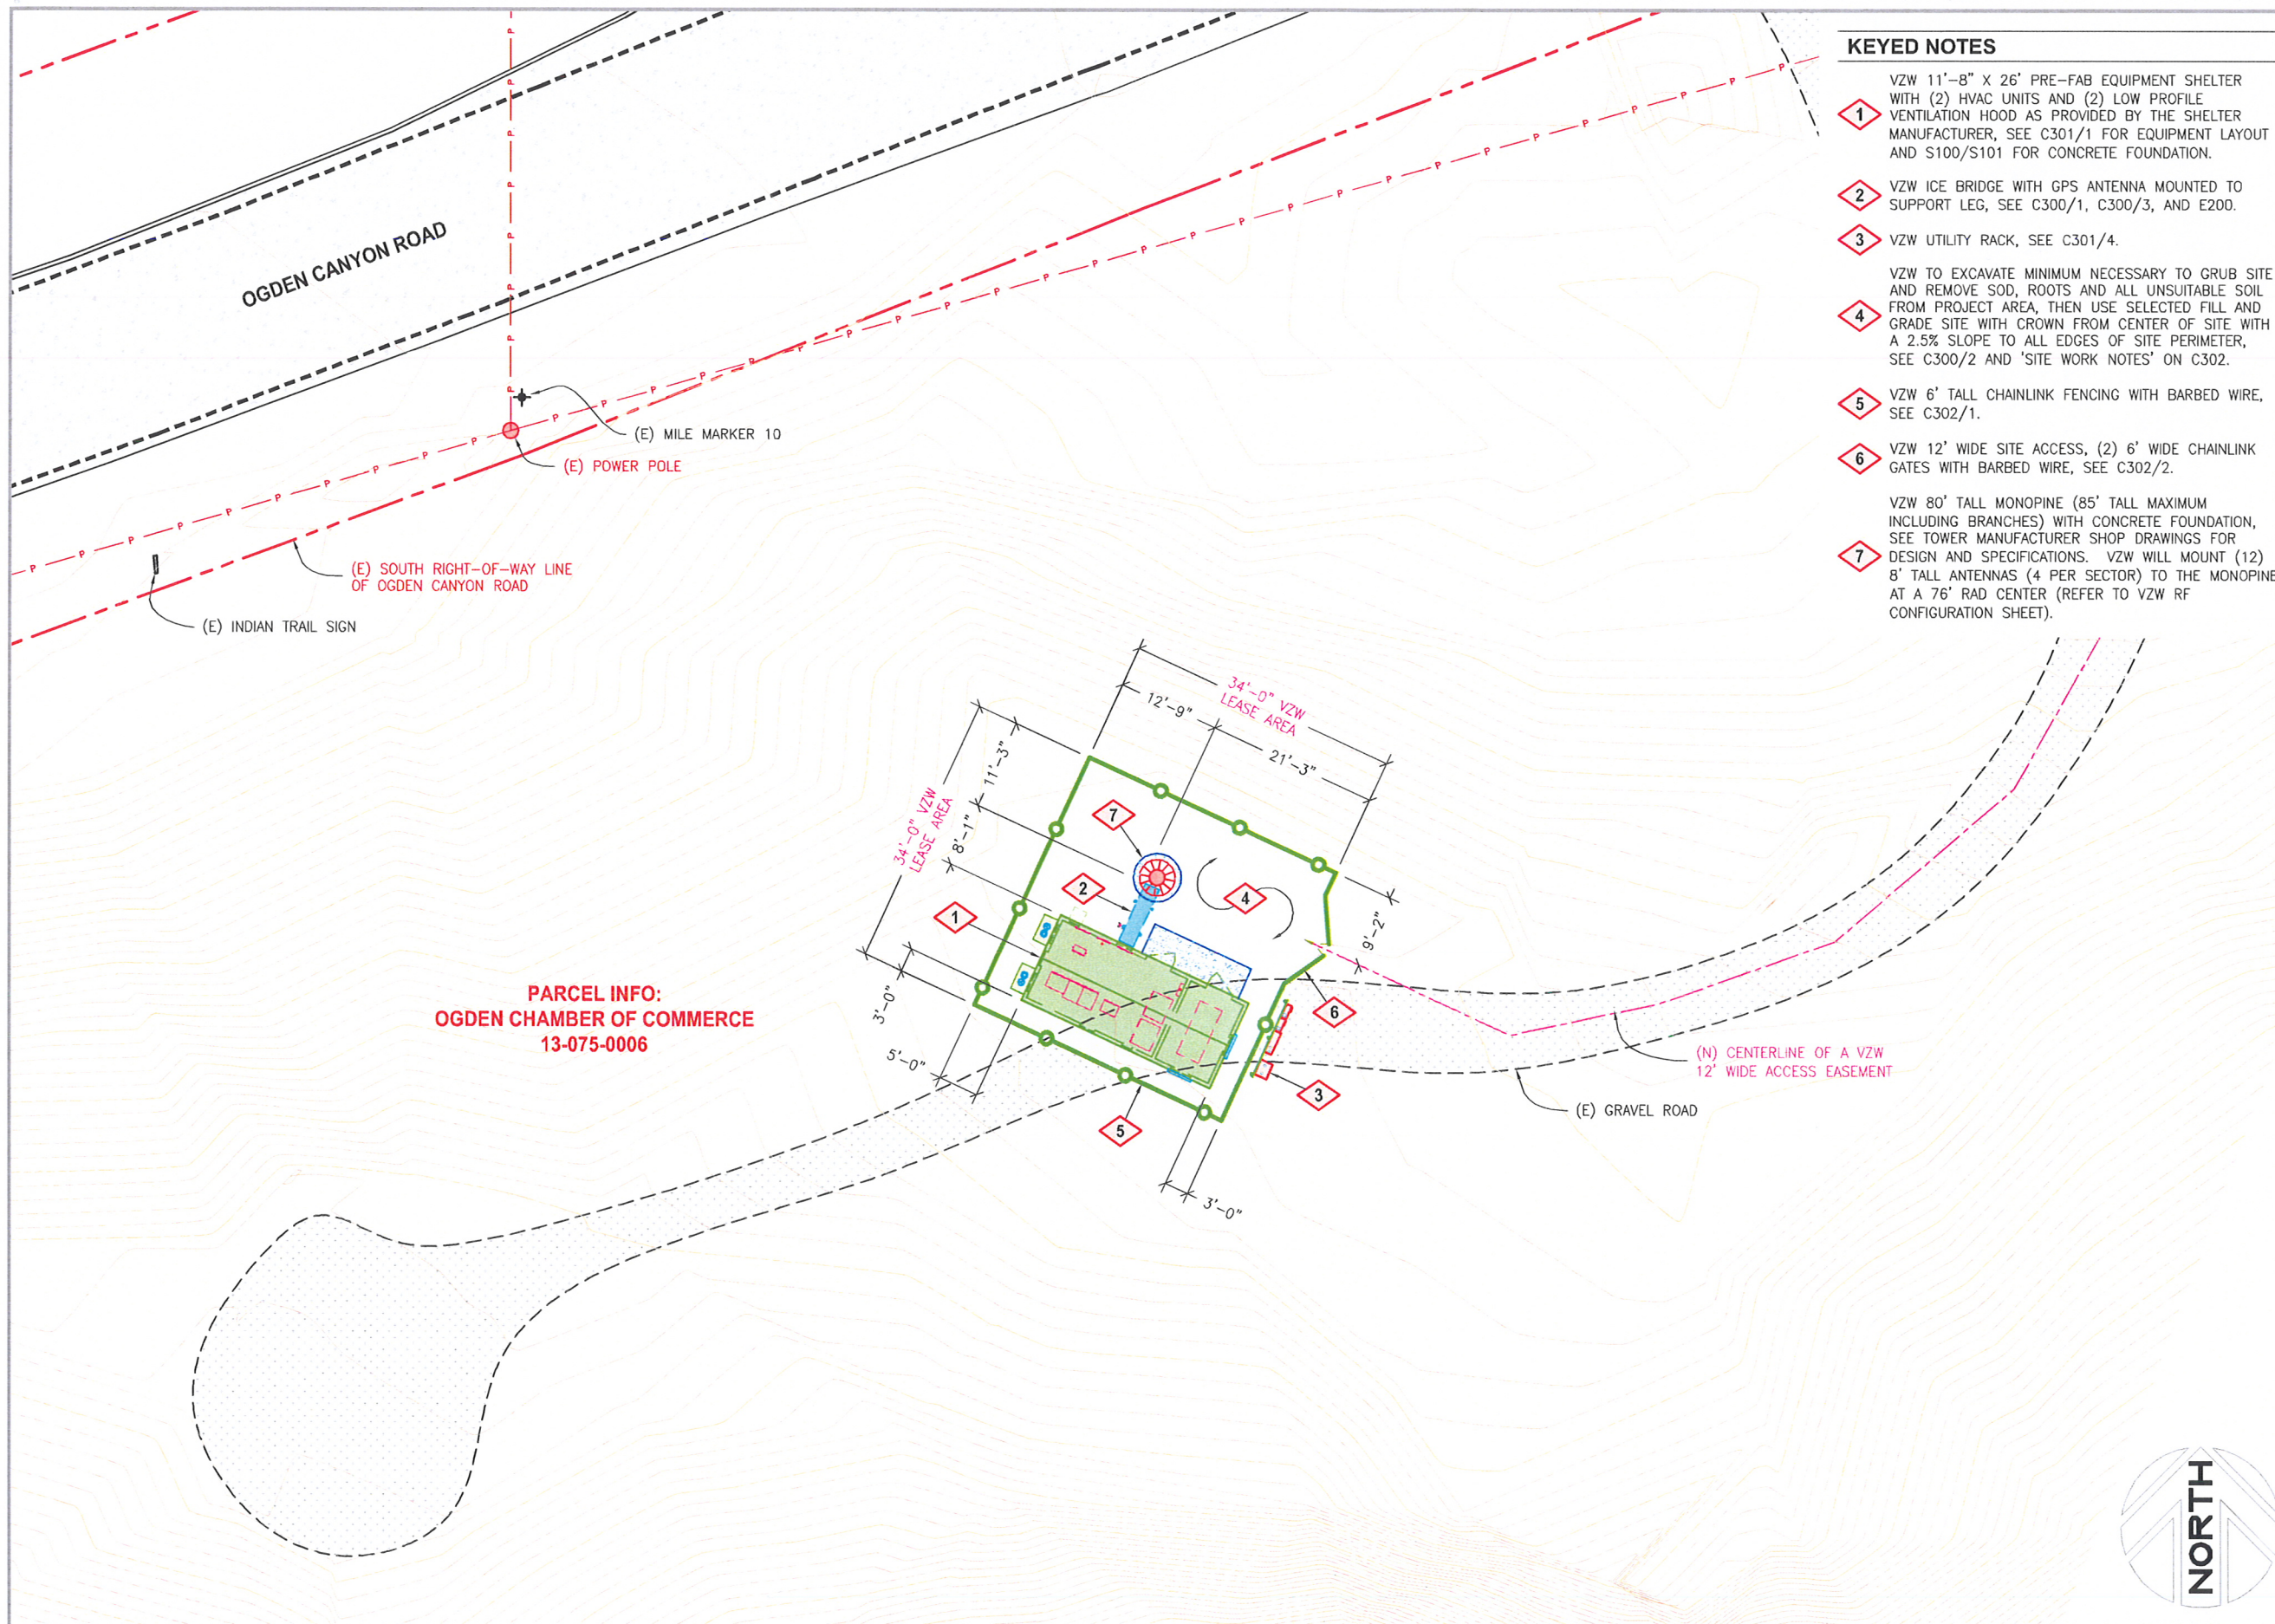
KEYED NOTES

1 VZW 11'–8" X 26' PRE–FAB EQUIPMENT SHELTER WITH (2) HVAC UNITS AND (2) LOW PROFILE VENTILATION HOOD AS PROVIDED BY THE SHELTER MANUFACTURER, SEE C301/1 FOR EQUIPMENT LAYOUT AND S100/S101 FOR CONCRETE FOUNDATION.

2 VZW ICE BRIDGE WITH GPS ANTENNA MOUNTED TO SUPPORT LEG, SEE C300/1, C300/3, AND E200.

3 VZW UTILITY RACK, SEE C301/4.

4 VZW TO EXCAVATE MINIMUM NECESSARY TO GRUB SITE AND REMOVE SOD, ROOTS AND ALL UNSUITABLE SOIL FROM PROJECT AREA, THEN USE SELECTED FILL AND GRADE SITE WITH CROWN FROM CENTER OF SITE WITH A 2.5% SLOPE TO ALL EDGES OF SITE PERIMETER, SEE C300/2 AND 'SITE WORK NOTES' ON C302.

5 VZW 6' TALL CHAINLINK FENCING WITH BARBED WIRE, SEE C302/1.

6 VZW 12' WIDE SITE ACCESS, (2) 6' WIDE CHAINLINK GATES WITH BARBED WIRE, SEE C302/2.

7 VZW 80' TALL MONOPINE (85' TALL MAXIMUM INCLUDING BRANCHES) WITH CONCRETE FOUNDATION, SEE TOWER MANUFACTURER SHOP DRAWINGS FOR DESIGN AND SPECIFICATIONS. VZW WILL MOUNT (12) 8' TALL ANTENNAS (4 PER SECTOR) TO THE MONOPINE AT A 76' RAD CENTER (REFER TO VZW RF CONFIGURATION SHEET).

OGDEN CANYON ROAD

(E) MILE MARKER 10

(E) POWER POLE

(E) SOUTH RIGHT–OF–WAY LINE OF OGDEN CANYON ROAD

(E) INDIAN TRAIL SIGN

34'–0" VZW LEASE AREA

12'–9"

21'–3"

34'–0" VZW LEASE AREA

11'–3"

8'–1"

9'–2"

3'–0"

5'–0"

3'–0"

1 2 3 4 5 6 7

PARCEL INFO:
OGDEN CHAMBER OF COMMERCE
13-075-0006

(N) CENTERLINE OF A VZW 12' WIDE ACCESS EASEMENT

(E) GRAVEL ROAD

NORTH